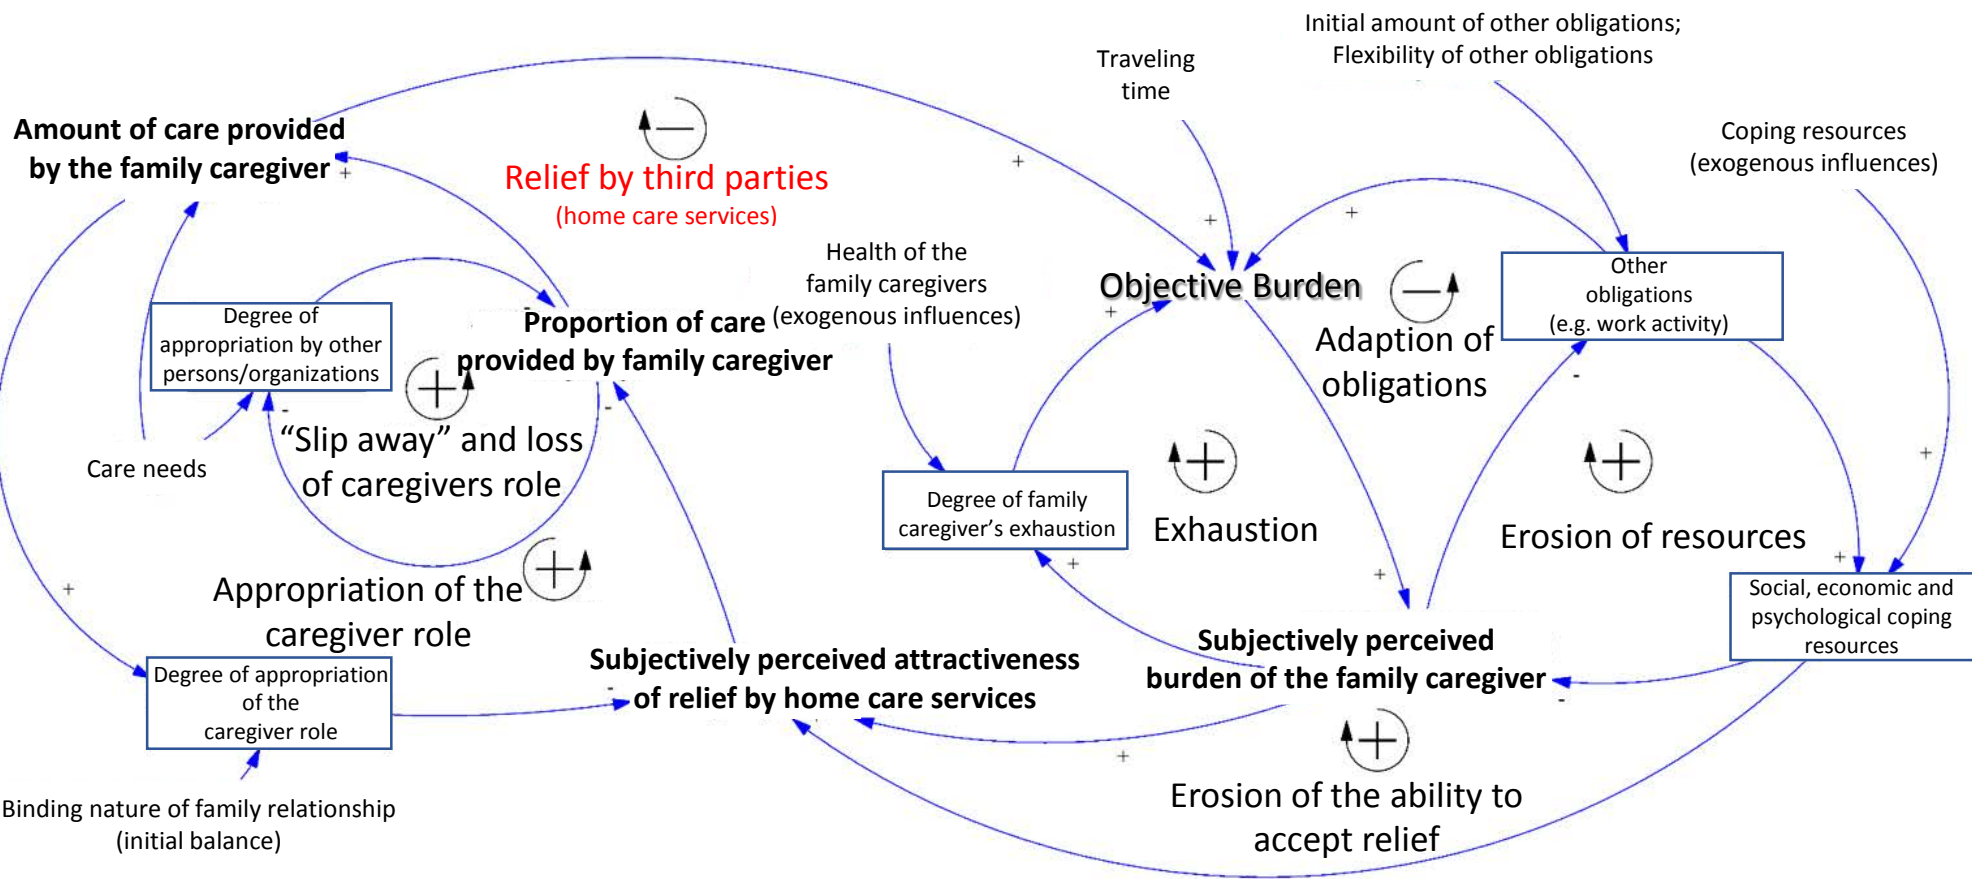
Initial amount of other obligations;
Flexibility of other obligations

Traveling time

Coping resources (exogenous influences)

Amount of care provided by the family caregiver

Relief by third parties (home care services)

Health of the family caregivers (exogenous influences)

Objective Burden

Other obligations (e.g. work activity)

Degree of appropriation by other persons/organizations

Proportion of care provided by family caregiver

Adaption of obligations

“Slip away” and loss of caregivers role

Care needs

Degree of family caregiver’s exhaustion

Exhaustion

Erosion of resources

Appropriation of the caregiver role

Social, economic and psychological coping resources

Subjectively perceived burden of the family caregiver

Degree of appropriation of the caregiver role

Subjectively perceived attractiveness of relief by home care services

Erosion of the ability to accept relief

Binding nature of family relationship (initial balance)